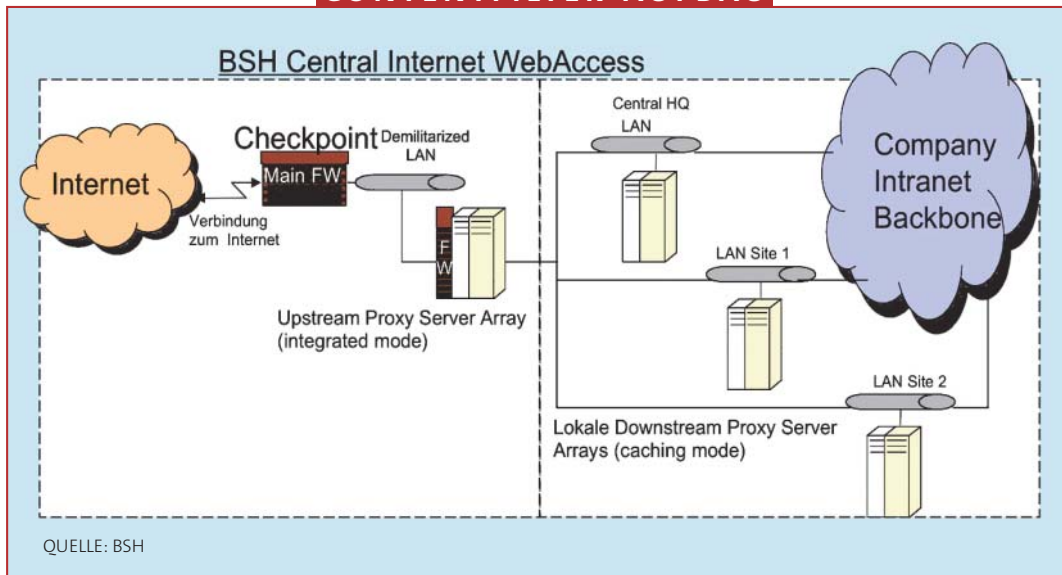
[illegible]

BSH Central Internet WebAccess

Internet

Checkpoint

Main FW

Demilitarized LAN

Verbindung zum Internet

F W

Upstream Proxy Server Array (integrated mode)

Central HQ LAN

Company Intranet Backbone

LAN Site 1

LAN Site 2

Lokale Downstream Proxy Server Arrays (caching mode)

QUELLE: BSH